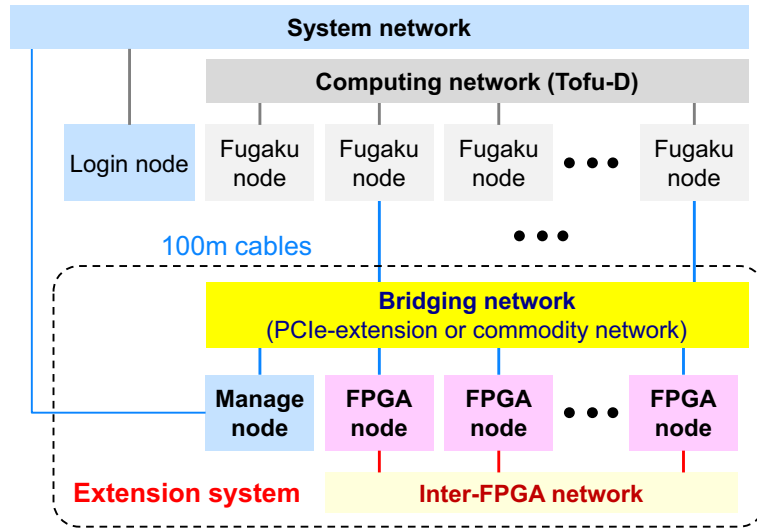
System network

Computing network (Tofu-D)

Login node

Fugaku node

Fugaku node

Fugaku node

• • •

Fugaku node

100m cables

• • •

Bridging network
(PCIe-extension or commodity network)

Manage node

FPGA node

FPGA node

• • •

FPGA node

Extension system

Inter-FPGA network